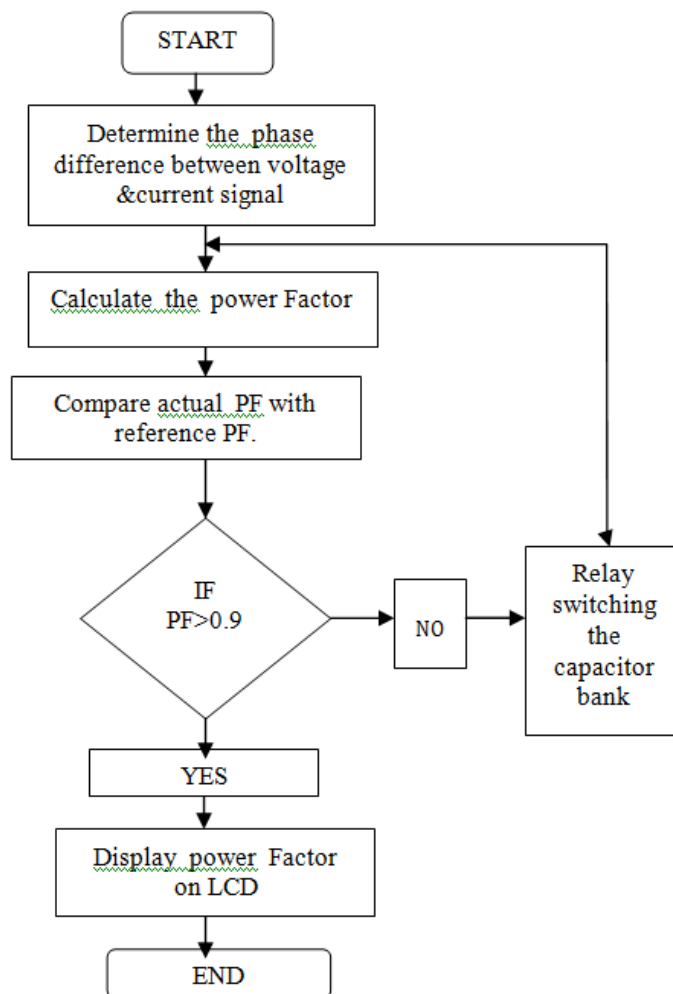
START

Determine the phase difference between voltage &current signal

Calculate the power Factor

Compare actual PF with reference PF.

IF PF>0.9

NO

Relay switching the capacitor bank

YES

Display power Factor on LCD

END